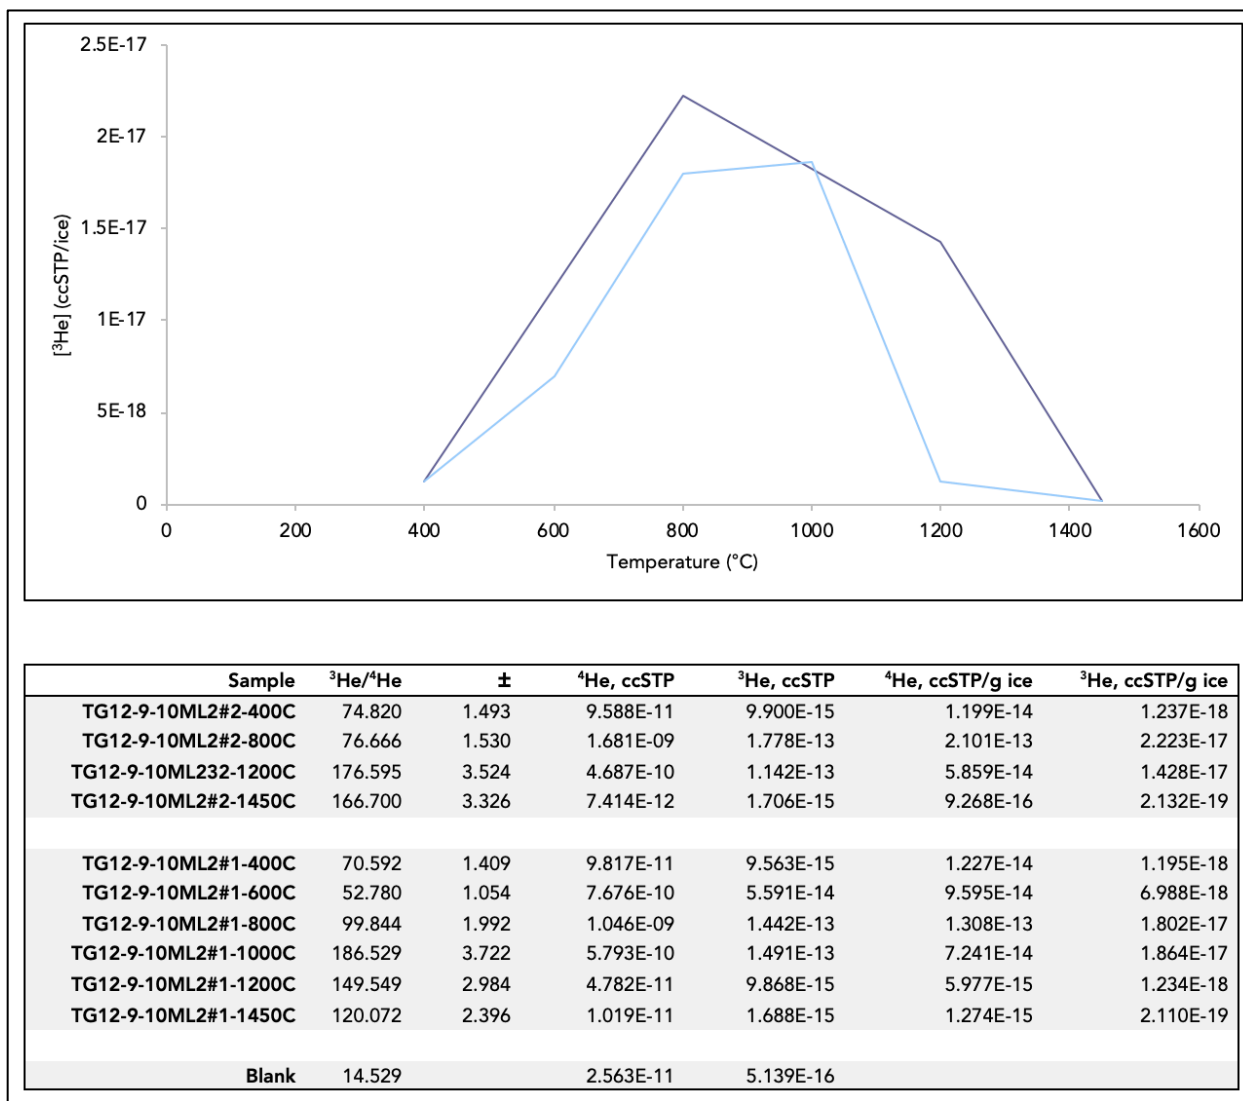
2.5E-17
2E-17
1.5E-17
1E-17
5E-18
0

[$^3$He] (ccSTP/ice)

0 200 400 600 800 1000 1200 1400 1600

Temperature (°C)

| Sample | $^3$He/$^4$He | ± | $^4$He, ccSTP | $^3$He, ccSTP | $^4$He, ccSTP/g ice | $^3$He, ccSTP/g ice |
|---|---|---|---|---|---|---|
| TG12-9-10ML2#2-400C | 74.820 | 1.493 | 9.588E-11 | 9.900E-15 | 1.199E-14 | 1.237E-18 |
| TG12-9-10ML2#2-800C | 76.666 | 1.530 | 1.681E-09 | 1.778E-13 | 2.101E-13 | 2.223E-17 |
| TG12-9-10ML232-1200C | 176.595 | 3.524 | 4.687E-10 | 1.142E-13 | 5.859E-14 | 1.428E-17 |
| TG12-9-10ML2#2-1450C | 166.700 | 3.326 | 7.414E-12 | 1.706E-15 | 9.268E-16 | 2.132E-19 |
| | | | | | | |
| TG12-9-10ML2#1-400C | 70.592 | 1.409 | 9.817E-11 | 9.563E-15 | 1.227E-14 | 1.195E-18 |
| TG12-9-10ML2#1-600C | 52.780 | 1.054 | 7.676E-10 | 5.591E-14 | 9.595E-14 | 6.988E-18 |
| TG12-9-10ML2#1-800C | 99.844 | 1.992 | 1.046E-09 | 1.442E-13 | 1.308E-13 | 1.802E-17 |
| TG12-9-10ML2#1-1000C | 186.529 | 3.722 | 5.793E-10 | 1.491E-13 | 7.241E-14 | 1.864E-17 |
| TG12-9-10ML2#1-1200C | 149.549 | 2.984 | 4.782E-11 | 9.868E-15 | 5.977E-15 | 1.234E-18 |
| TG12-9-10ML2#1-1450C | 120.072 | 2.396 | 1.019E-11 | 1.688E-15 | 1.274E-15 | 2.110E-19 |
| | | | | | | |
| Blank | 14.529 | | 2.563E-11 | 5.139E-16 | | |